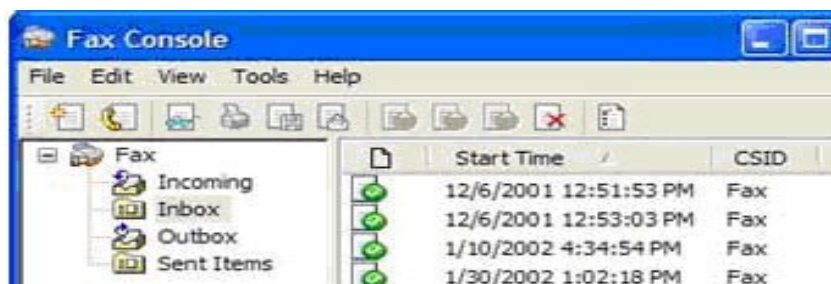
Fax Console

File Edit View Tools Help

Fax
Incoming
Inbox
Outbox
Sent Items

| | Start Time | CSID |
|---|---|---|
| | 12/6/2001 12:51:53 PM | Fax |
| | 12/6/2001 12:53:03 PM | Fax |
| | 1/10/2002 4:34:54 PM | Fax |
| | 1/30/2002 1:02:18 PM | Fax |